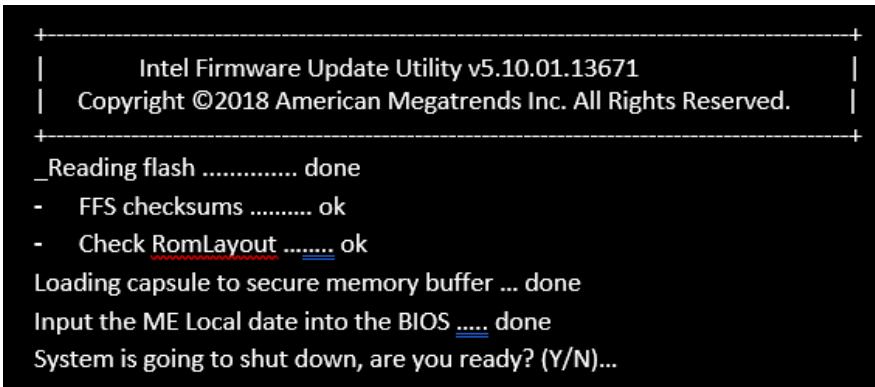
+------------------------------------------------------------------------------------------------+
| Intel Firmware Update Utility v5.10.01.13671 |
| Copyright ©2018 American Megatrends Inc. All Rights Reserved. |
+------------------------------------------------------------------------------------------------+
_Reading flash .............. done
- FFS checksums .......... ok
- Check RomLayout ........ ok
Loading capsule to secure memory buffer ... done
Input the ME Local date into the BIOS ..... done
System is going to shut down, are you ready? (Y/N)...